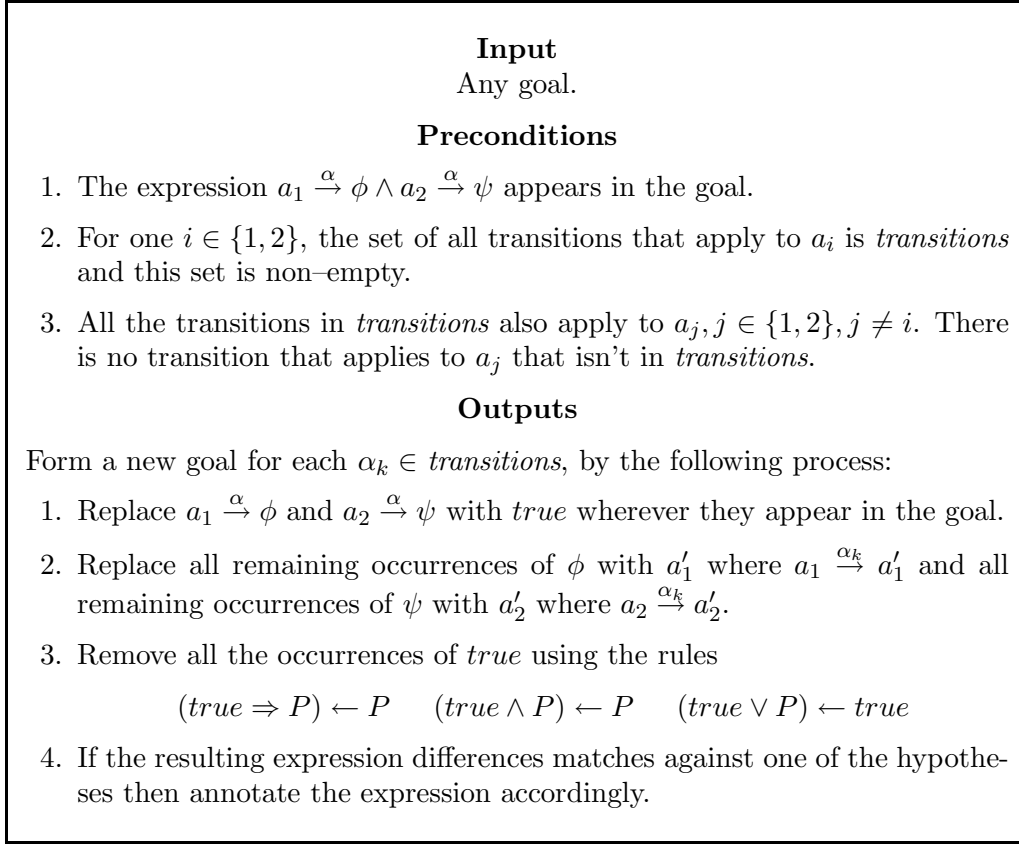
**Input**
Any goal.

**Preconditions**

1. The expression $a_1 \xrightarrow{\alpha} \phi \wedge a_2 \xrightarrow{\alpha} \psi$ appears in the goal.
2. For one $i \in \{1, 2\}$, the set of all transitions that apply to $a_i$ is *transitions* and this set is non–empty.
3. All the transitions in *transitions* also apply to $a_j, j \in \{1, 2\}, j \neq i$. There is no transition that applies to $a_j$ that isn't in *transitions*.

**Outputs**

Form a new goal for each $\alpha_k \in$ *transitions*, by the following process:

1. Replace $a_1 \xrightarrow{\alpha} \phi$ and $a_2 \xrightarrow{\alpha} \psi$ with *true* wherever they appear in the goal.
2. Replace all remaining occurrences of $\phi$ with $a_1'$ where $a_1 \xrightarrow{\alpha_k} a_1'$ and all remaining occurrences of $\psi$ with $a_2'$ where $a_2 \xrightarrow{\alpha_k} a_2'$.
3. Remove all the occurrences of *true* using the rules

$(true \Rightarrow P) \leftarrow P \quad (true \wedge P) \leftarrow P \quad (true \vee P) \leftarrow true$

4. If the resulting expression differences matches against one of the hypotheses then annotate the expression accordingly.